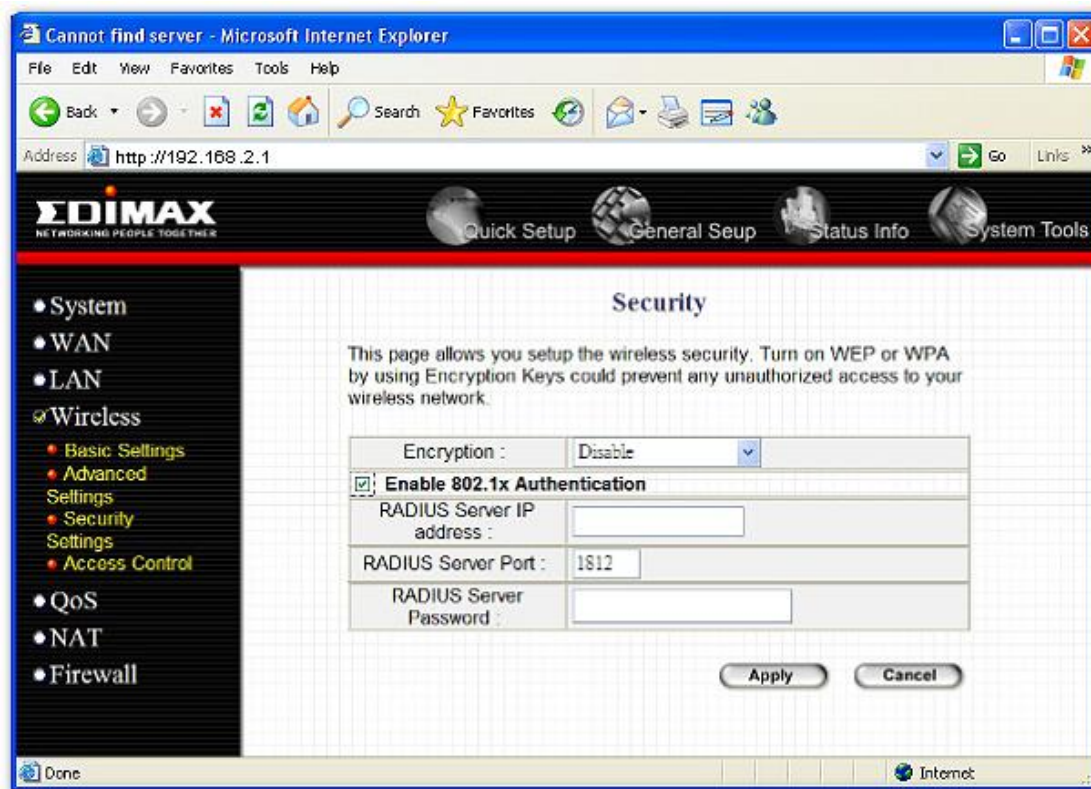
Cannot find server - Microsoft Internet Explorer

File Edit View Favorites Tools Help

Back Search Favorites

Address http://192.168.2.1 Go Links »

EDIMAX
NETWORKING PEOPLE TOGETHER

Quick Setup General Seup Status Info System Tools

• System
• WAN
• LAN
Wireless
• Basic Settings
• Advanced Settings
• Security Settings
• Access Control
• QoS
• NAT
• Firewall

Security

This page allows you setup the wireless security. Turn on WEP or WPA by using Encryption Keys could prevent any unauthorized access to your wireless network.

| Encryption : | Disable |
|---|---|
| Enable 802.1x Authentication | |
| RADIUS Server IP address : | |
| RADIUS Server Port : | 1812 |
| RADIUS Server Password : | |

Apply Cancel

Done Internet